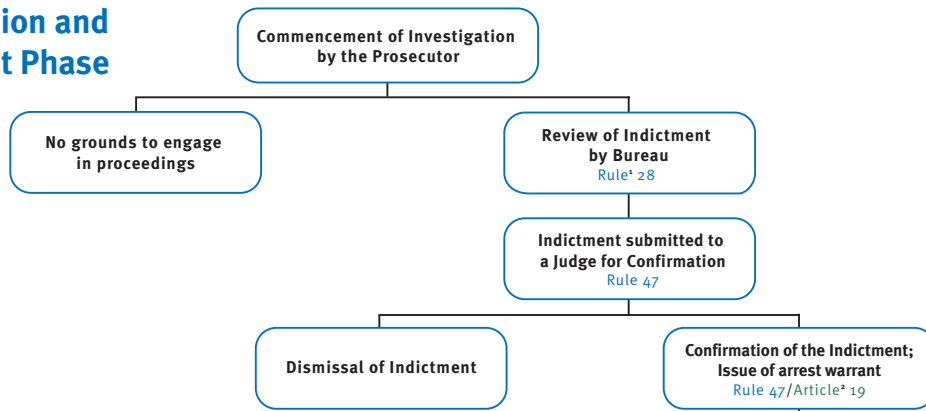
ion and
t Phase

Commencement of Investigation by the Prosecutor

No grounds to engage in proceedings

Review of Indictment by Bureau
Rule¹ 28

Indictment submitted to a Judge for Confirmation
Rule 47

Dismissal of Indictment

Confirmation of the Indictment; Issue of arrest warrant
Rule 47/Article² 19